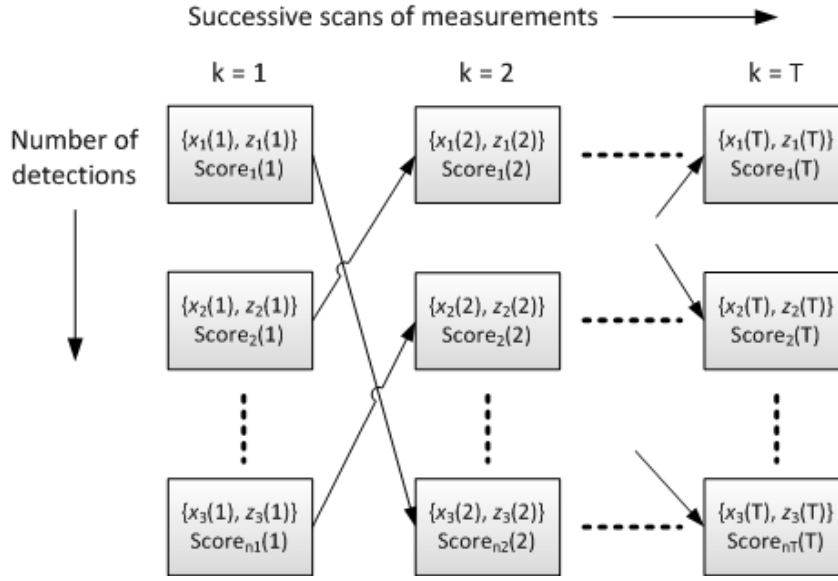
Successive scans of measurements

k = 1

k = 2

k = T

Number of detections

$\{x_1(1), z_1(1)\}$ Score$_1$(1)

$\{x_1(2), z_1(2)\}$ Score$_1$(2)

$\{x_1(T), z_1(T)\}$ Score$_1$(T)

$\{x_2(1), z_2(1)\}$ Score$_2$(1)

$\{x_2(2), z_2(2)\}$ Score$_2$(2)

$\{x_2(T), z_2(T)\}$ Score$_2$(T)

$\{x_3(1), z_3(1)\}$ Score$_{n1}$(1)

$\{x_3(2), z_3(2)\}$ Score$_{n2}$(2)

$\{x_3(T), z_3(T)\}$ Score$_{nT}$(T)